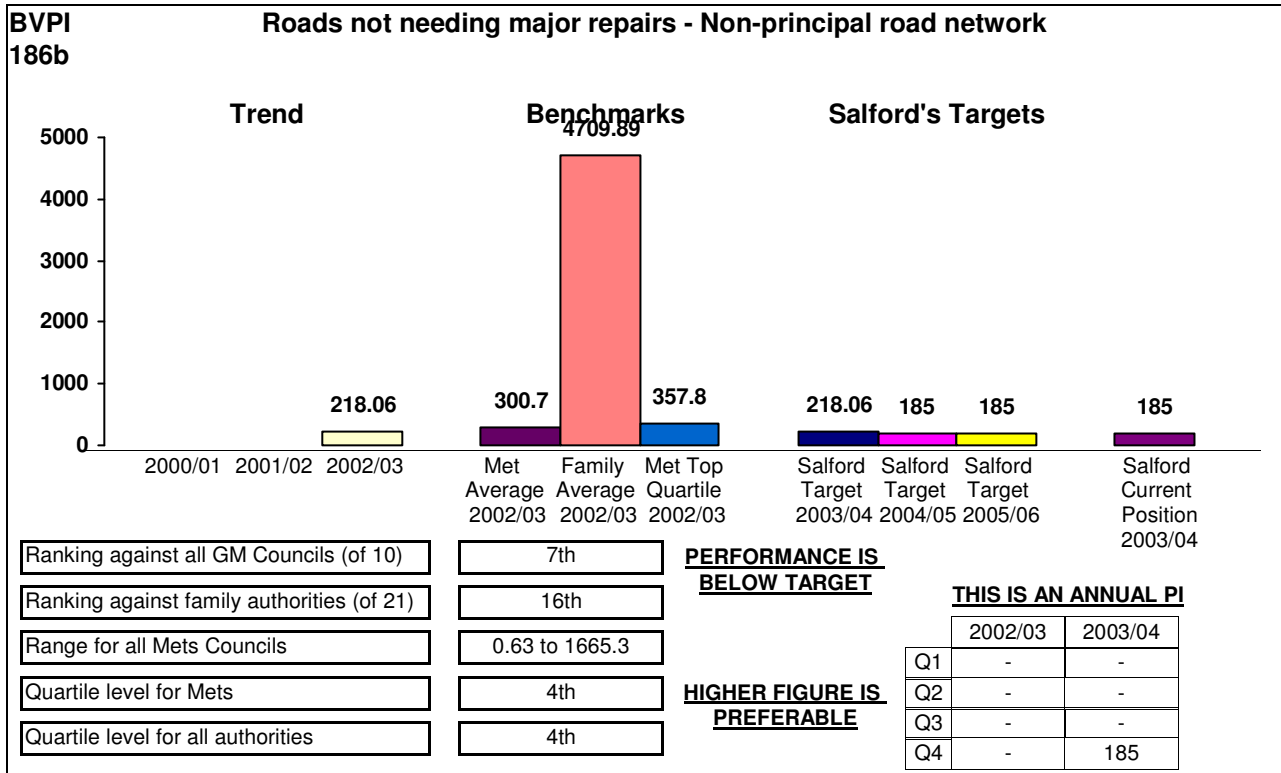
BVPI 186b

Roads not needing major repairs - Non-principal road network

Trend

Benchmarks

Salford's Targets

5000
4000
3000
2000
1000
0

218.06
300.7
4709.89
357.8
218.06
185
185
185

2000/01
2001/02
2002/03
Met Average 2002/03
Family Average 2002/03
Met Top Quartile 2002/03
Salford Target 2003/04
Salford Target 2004/05
Salford Target 2005/06
Salford Current Position 2003/04

| Ranking against all GM Councils (of 10) | 7th |
|---|---|
| Ranking against family authorities (of 21) | 16th |
| Range for all Mets Councils | 0.63 to 1665.3 |
| Quartile level for Mets | 4th |
| Quartile level for all authorities | 4th |

PERFORMANCE IS BELOW TARGET

HIGHER FIGURE IS PREFERABLE

THIS IS AN ANNUAL PI

| | 2002/03 | 2003/04 |
|---|---|---|
| Q1 | - | - |
| Q2 | - | - |
| Q3 | - | - |
| Q4 | - | 185 |